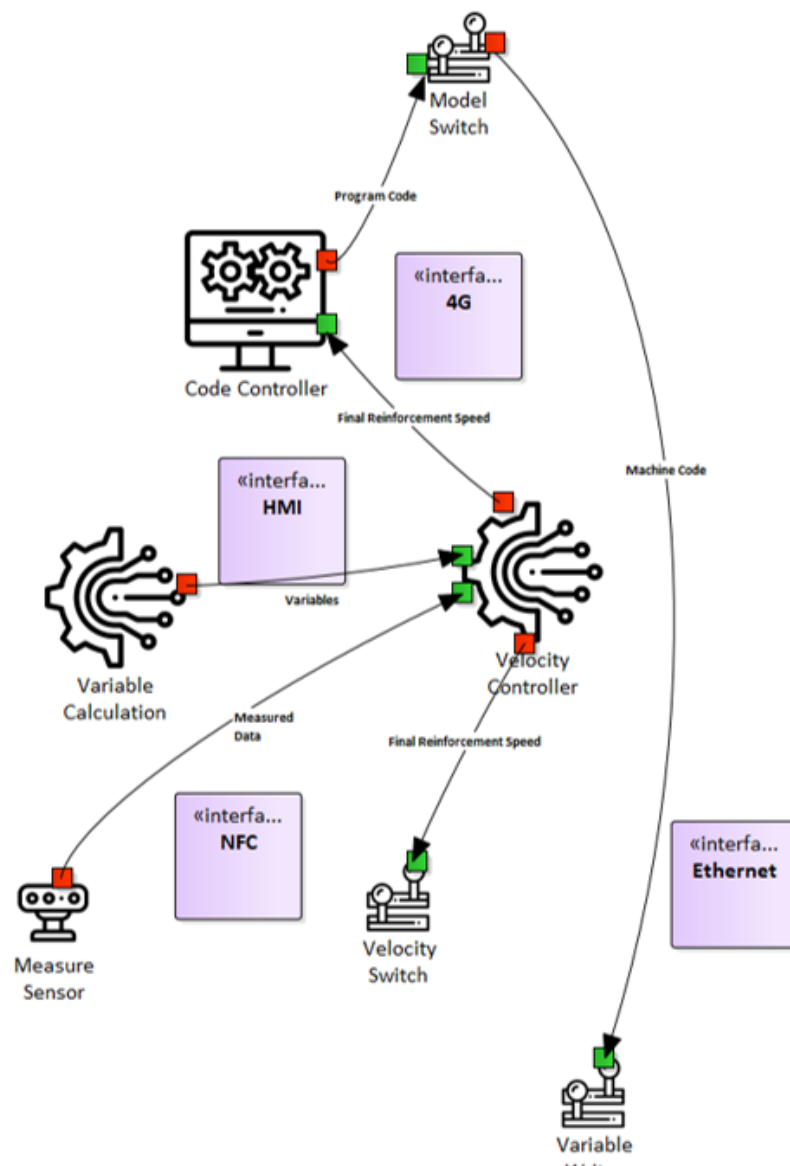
Model Switch

Program Code

«interfa...
4G

Code Controller

Final Reinforcement Speed

Machine Code

«interfa...
HMI

Variables

Variable Calculation

Velocity Controller

Measured Data

Final Reinforcement Speed

«interfa...
NFC

«interfa...
Ethernet

Measure Sensor

Velocity Switch

Variable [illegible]